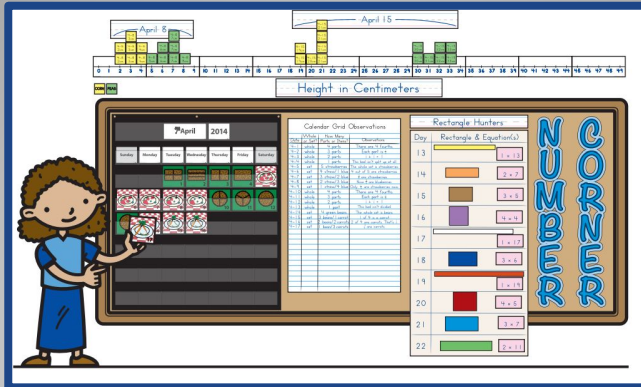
April 8

April 15

0 1 2 3 4 5 6 7 8 9 10 11 12 13 14 15 16 17 18 19 20 21 22 23 24 25 26 27 28 29 30 31 32 33 34 35 36 37 38 39 40 41 42 43 44 45 46 47 48 49 50

Height in Centimeters

April 2014

Sunday Monday Tuesday Wednesday Thursday Friday Saturday

Calendar Grid Observations

Rectangle Hunters

| Day | Rectangle & Equation(s) |
|---|---|
| 13 | 1 × 13 |
| 14 | 2 × 7 |
| 15 | 3 × 5 |
| 16 | 4 × 4 |
| 17 | 1 × 17 |
| 18 | 3 × 6 |
| 19 | 1 × 19 |
| 20 | 4 × 5 |
| 21 | 3 × 7 |
| 22 | 2 × 11 |

NUMBER CORNER